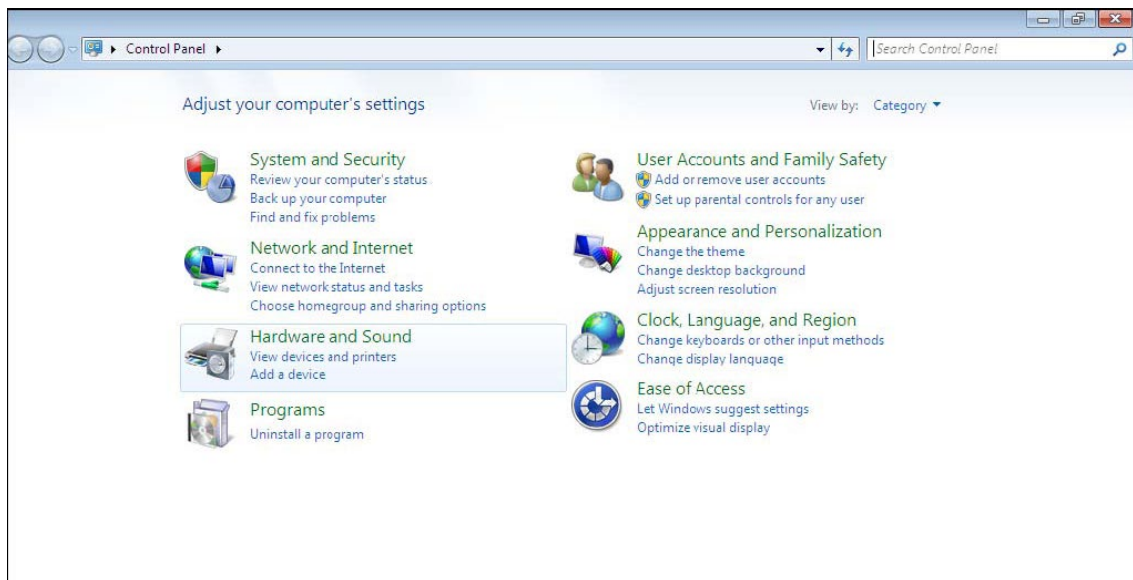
Control Panel ▸

Search Control Panel

Adjust your computer's settings

View by: Category ▾

System and Security
Review your computer's status
Back up your computer
Find and fix problems

Network and Internet
Connect to the Internet
View network status and tasks
Choose homegroup and sharing options

Hardware and Sound
View devices and printers
Add a device

Programs
Uninstall a program

User Accounts and Family Safety
Add or remove user accounts
Set up parental controls for any user

Appearance and Personalization
Change the theme
Change desktop background
Adjust screen resolution

Clock, Language, and Region
Change keyboards or other input methods
Change display language

Ease of Access
Let Windows suggest settings
Optimize visual display